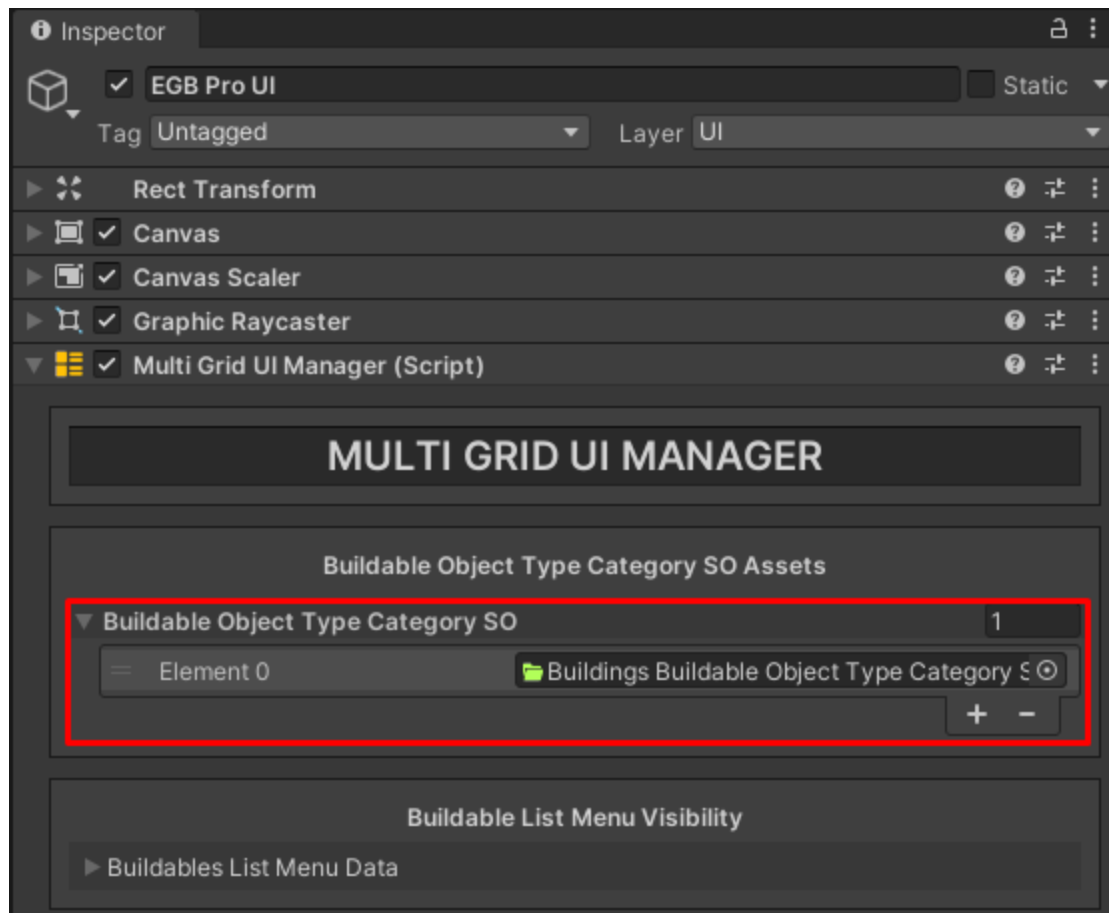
Inspector

EGB Pro UI

Static

Tag Untagged

Layer UI

Rect Transform

Canvas

Canvas Scaler

Graphic Raycaster

Multi Grid UI Manager (Script)

MULTI GRID UI MANAGER

Buildable Object Type Category SO Assets

Buildable Object Type Category SO

1

Element 0

Buildings Buildable Object Type Category S

+ −

Buildable List Menu Visibility

Buildables List Menu Data